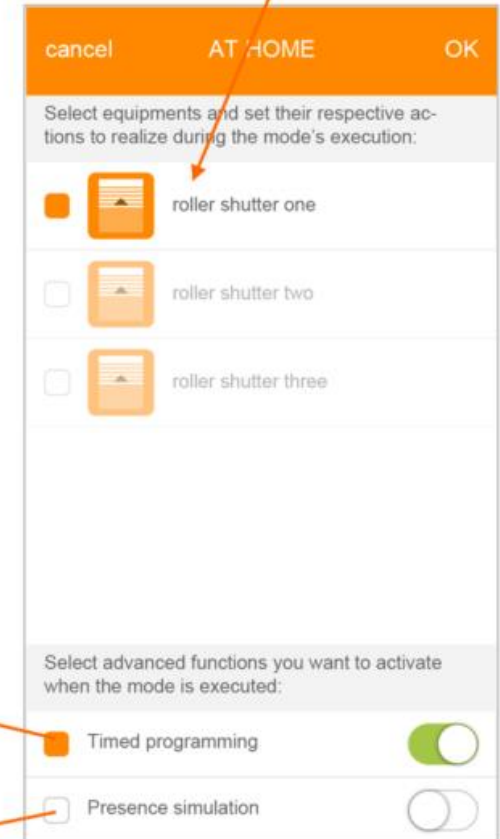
cancel AT HOME OK

Select equipments and set their respective actions to realize during the mode's execution:

roller shutter one

roller shutter two

roller shutter three

Select advanced functions you want to activate when the mode is executed:

Timed programming

Presence simulation